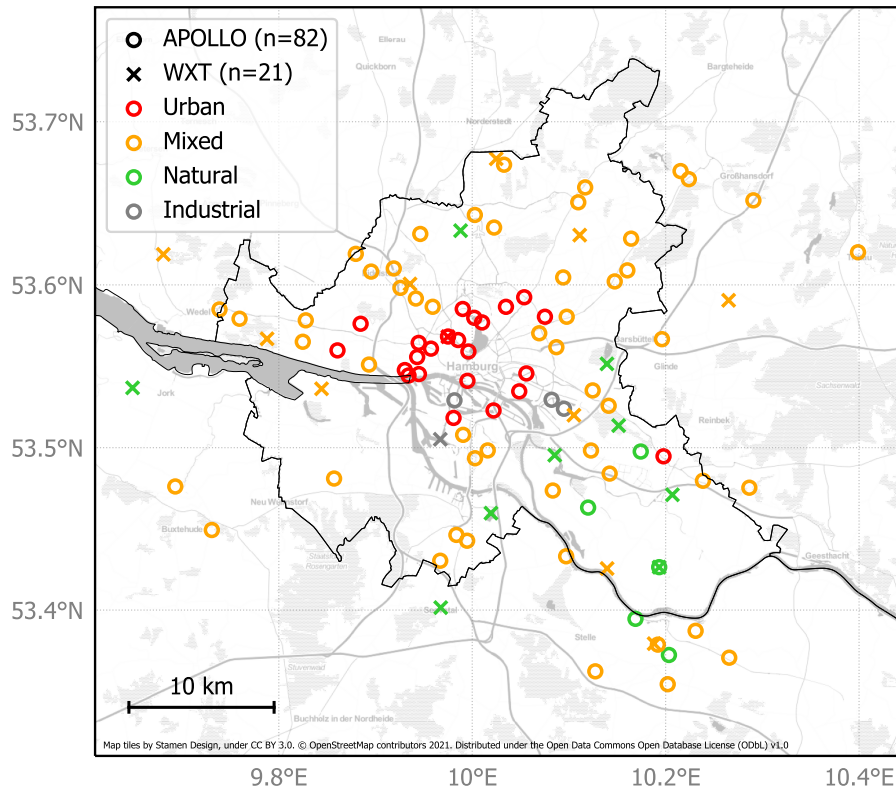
APOLLO (n=82)
WXT (n=21)
Urban
Mixed
Natural
Industrial

53.7°N
53.6°N
53.5°N
53.4°N

Ellerau
Quickborn
Norderstedt
Bargteheide
Großhansdorf
Wedel
Hamburg
Jork
Glinde
Reinbek
Neu Wulmstorf
Buxtehude
Geesthacht
Seevetal
Stelle
Buchholz in der Nordheide

10 km

Map tiles by Stamen Design, under CC BY 3.0. © OpenStreetMap contributors 2021. Distributed under the Open Data Commons Open Database License (ODbL) v1.0

9.8°E
10.0°E
10.2°E
10.4°E